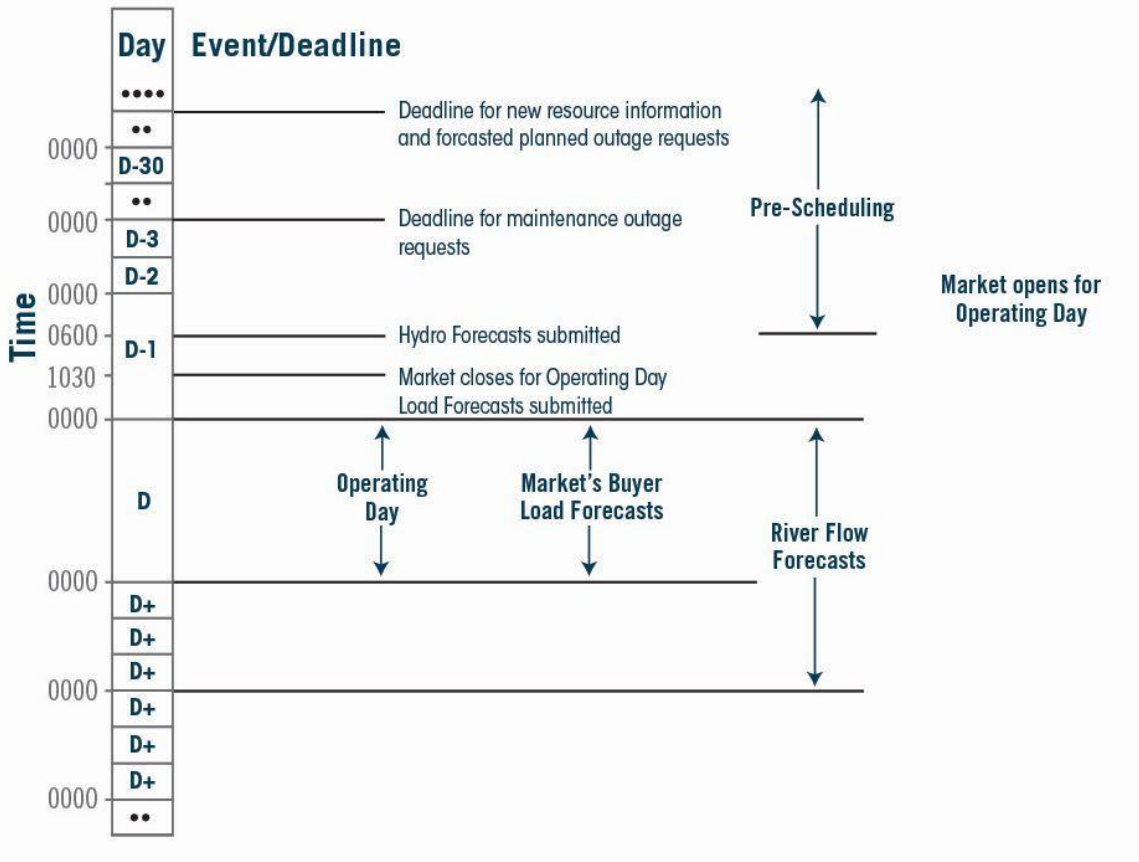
Day Event/Deadline

••••

••

0000 D-30

Deadline for new resource information and forcasted planned outage requests

••

0000 D-3

Deadline for maintenance outage requests

D-2

Pre-Scheduling

Market opens for Operating Day

Time

0000

0600 D-1

Hydro Forecasts submitted

1030

Market closes for Operating Day Load Forecasts submitted

0000

D

Operating Day

Market's Buyer Load Forecasts

River Flow Forecasts

0000

D+

D+

D+

0000

D+

D+

D+

0000

••